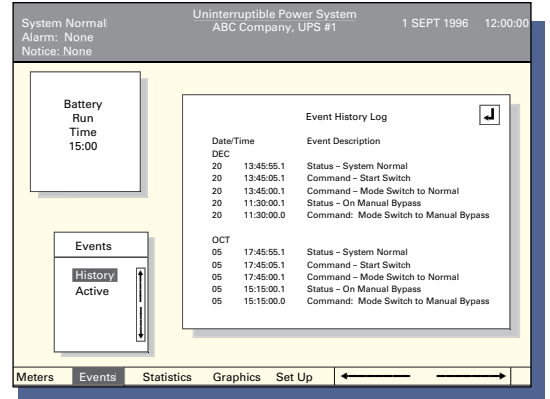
System Normal
Alarm: None
Notice: None

Uninterruptible Power System
ABC Company, UPS #1

1 SEPT 1996 12:00:00

Battery
Run
Time
15:00

Event History Log

Date/Time Event Description

DEC

| | | |
|---|---|---|
| 20 | 13:45:55.1 | Status – System Normal |
| 20 | 13:45:05.1 | Command – Start Switch |
| 20 | 13:45:00.1 | Command – Mode Switch to Normal |
| 20 | 11:30:00.1 | Status – On Manual Bypass |
| 20 | 11:30:00.0 | Command: Mode Switch to Manual Bypass |

OCT

| | | |
|---|---|---|
| 05 | 17:45:55.1 | Status – System Normal |
| 05 | 17:45:05.1 | Command – Start Switch |
| 05 | 17:45:00.1 | Command – Mode Switch to Normal |
| 05 | 15:15:00.1 | Status – On Manual Bypass |
| 05 | 15:15:00.0 | Command: Mode Switch to Manual Bypass |

Events

History
Active

Meters Events Statistics Graphics Set Up